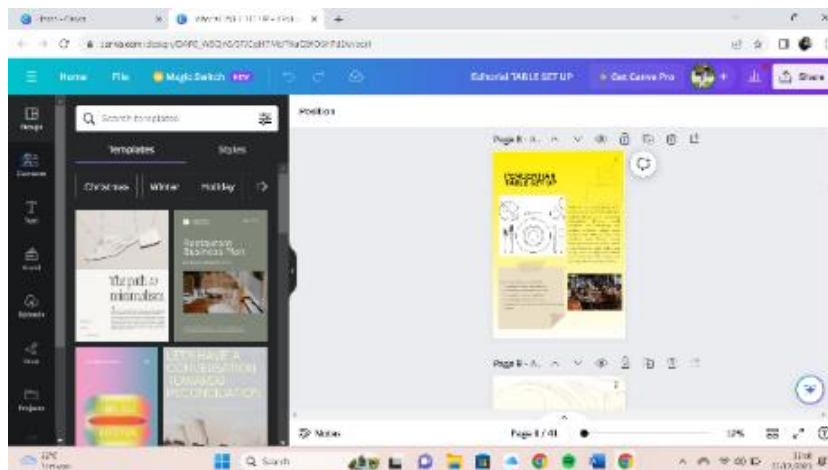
Home File Magic Switch
Editorial TABLE SET UP
Get Canva Pro
Share
Position
Search templates
Templates Styles
Christmas Winter Holiday
Restaurant Business Plan
The path to minimalism
LET'S HAVE A CONVERSATION TOWARDS RECONCILIATION
Page 8 - A...
Page 9 - A...
Notes
Page 8 / 41
Q Search